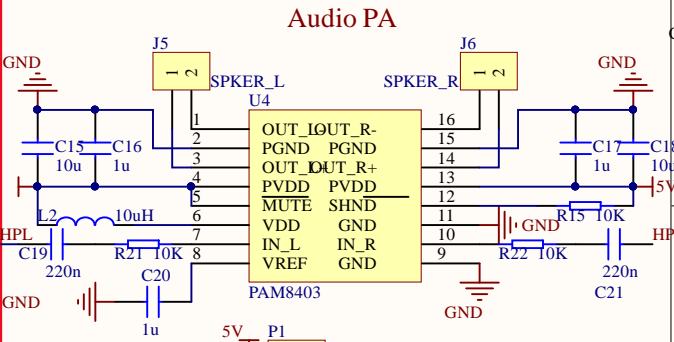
Audio PA

J5
1 2
SPKER_L
J6
1 2
SPKER_R
GND
GND
U4
C15
10u
C16
1u
C17
1u
C18
10u
5V
1 OUT_L- 16 OUT_R-
2 PGND 15 PGND
3 OUT_L+ 14 OUT_R+
4 PVDD 13 PVDD
5 MUTE 12 SHND
6 VDD 11 GND
7 IN_L 10 IN_R
8 VREF 9 GND
L2 10uH
HPL
C19
220n
R21 10K
C20
1u
GND
R15 10K
GND
R22 10K
HP
220n
C21
GND
PAM8403
5V P1